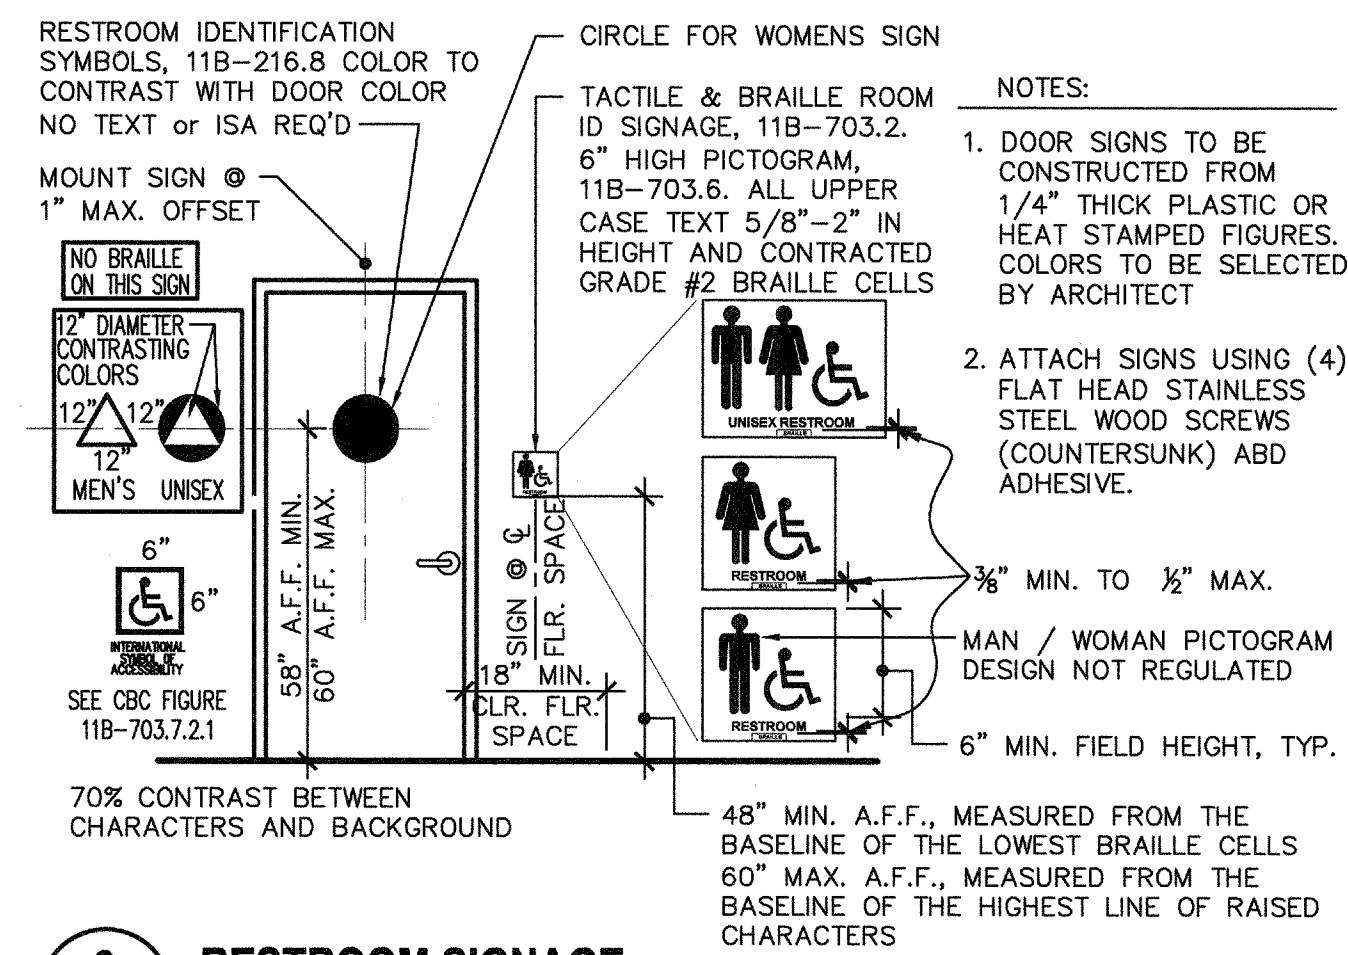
RESTROOM IDENTIFICATION SYMBOLS, 11B–216.8 COLOR TO CONTRAST WITH DOOR COLOR NO TEXT or ISA REQ'D

MOUNT SIGN @ 1" MAX. OFFSET

NO BRAILLE ON THIS SIGN

12" DIAMETER CONTRASTING COLORS

12" 12" 12"

MEN'S UNISEX

6"

6"

INTERNATIONAL SYMBOL OF ACCESSIBILITY

SEE CBC FIGURE 11B–703.7.2.1

CIRCLE FOR WOMENS SIGN

TACTILE & BRAILLE ROOM ID SIGNAGE, 11B–703.2. 6" HIGH PICTOGRAM, 11B–703.6. ALL UPPER CASE TEXT 5/8"–2" IN HEIGHT AND CONTRACTED GRADE #2 BRAILLE CELLS

58" A.F.F. MIN.

60" A.F.F. MAX.

SIGN @ ℄ FLR. SPACE

18" MIN. CLR. FLR. SPACE

UNISEX RESTROOM

RESTROOM

RESTROOM

NOTES:

1. DOOR SIGNS TO BE CONSTRUCTED FROM 1/4" THICK PLASTIC OR HEAT STAMPED FIGURES. COLORS TO BE SELECTED BY ARCHITECT

2. ATTACH SIGNS USING (4) FLAT HEAD STAINLESS STEEL WOOD SCREWS (COUNTERSUNK) ABD ADHESIVE.

⅜" MIN. TO ½" MAX.

MAN / WOMAN PICTOGRAM DESIGN NOT REGULATED

6" MIN. FIELD HEIGHT, TYP.

70% CONTRAST BETWEEN CHARACTERS AND BACKGROUND

48" MIN. A.F.F., MEASURED FROM THE BASELINE OF THE LOWEST BRAILLE CELLS 60" MAX. A.F.F., MEASURED FROM THE BASELINE OF THE HIGHEST LINE OF RAISED CHARACTERS

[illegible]